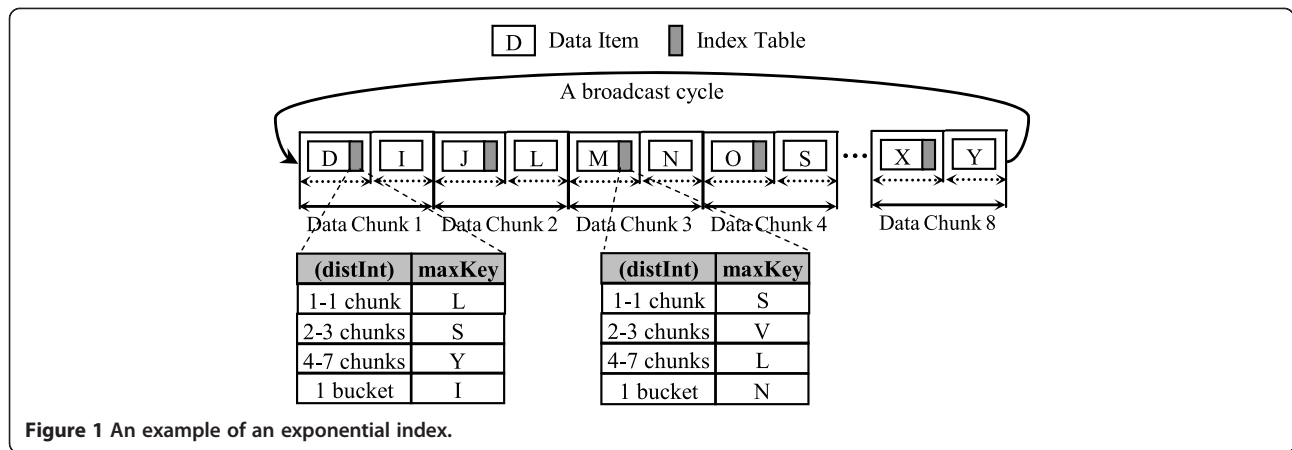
D Data Item Index Table

A broadcast cycle

D I J L M N O S ··· X Y

Data Chunk 1 Data Chunk 2 Data Chunk 3 Data Chunk 4 Data Chunk 8

| (distInt) | maxKey |
|---|---|
| 1-1 chunk | L |
| 2-3 chunks | S |
| 4-7 chunks | Y |
| 1 bucket | I |

| (distInt) | maxKey |
|---|---|
| 1-1 chunk | S |
| 2-3 chunks | V |
| 4-7 chunks | L |
| 1 bucket | N |

Figure 1 An example of an exponential index.